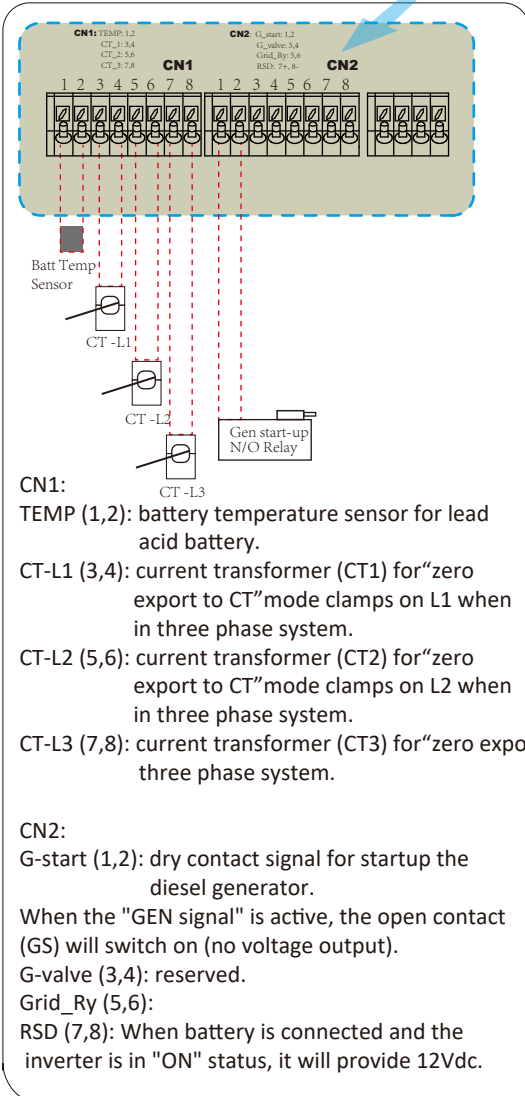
CN1: TEMP: 1,2
CT_1: 3,4
CT_2: 5,6
CT_3: 7,8

CN2: G_start: 1,2
G_valve: 3,4
Grid_Ry: 5,6
RSD: 7+, 8-

CN1

CN2

1 2 3 4 5 6 7 8

1 2 3 4 5 6 7 8

Batt Temp Sensor

CT -L1

CT -L2

CT -L3

Gen start-up N/O Relay

CN1:
TEMP (1,2): battery temperature sensor for lead acid battery.
CT-L1 (3,4): current transformer (CT1) for“zero export to CT”mode clamps on L1 when in three phase system.
CT-L2 (5,6): current transformer (CT2) for“zero export to CT”mode clamps on L2 when in three phase system.
CT-L3 (7,8): current transformer (CT3) for“zero expo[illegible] three phase system.

CN2:
G-start (1,2): dry contact signal for startup the diesel generator.
When the "GEN signal" is active, the open contact (GS) will switch on (no voltage output).
G-valve (3,4): reserved.
Grid_Ry (5,6):
RSD (7,8): When battery is connected and the inverter is in "ON" status, it will provide 12Vdc.